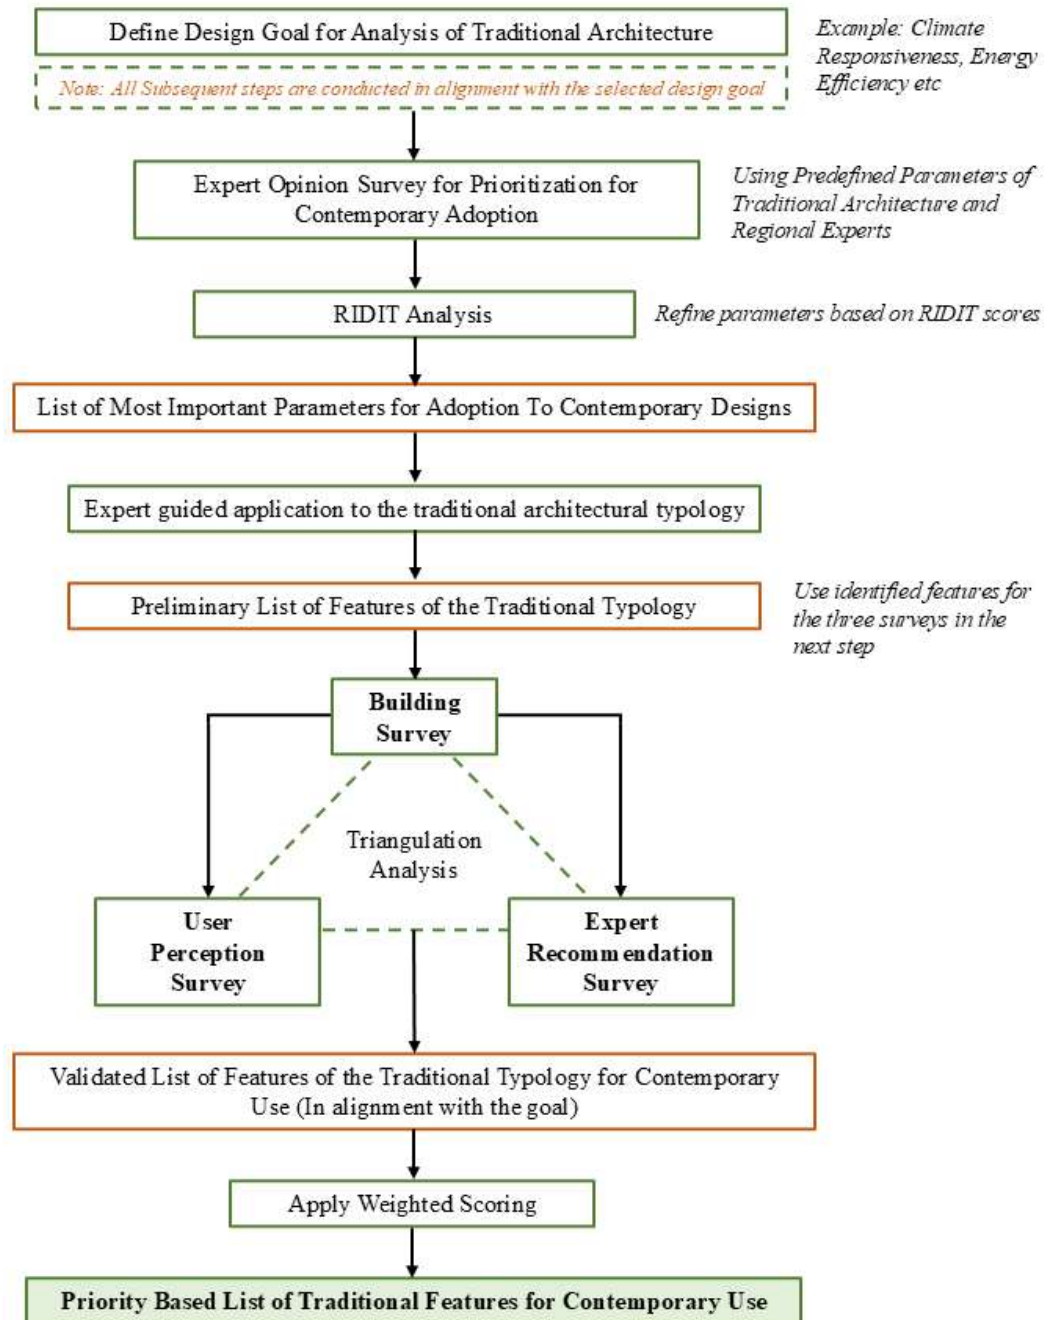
Define Design Goal for Analysis of Traditional Architecture

Example: Climate Responsiveness, Energy Efficiency etc

Note: All Subsequent steps are conducted in alignment with the selected design goal

Expert Opinion Survey for Prioritization for Contemporary Adoption

Using Predefined Parameters of Traditional Architecture and Regional Experts

RIDIT Analysis

Refine parameters based on RIDIT scores

List of Most Important Parameters for Adoption To Contemporary Designs

Expert guided application to the traditional architectural typology

Preliminary List of Features of the Traditional Typology

Use identified features for the three surveys in the next step

Building Survey

Triangulation Analysis

User Perception Survey

Expert Recommendation Survey

Validated List of Features of the Traditional Typology for Contemporary Use (In alignment with the goal)

Apply Weighted Scoring

Priority Based List of Traditional Features for Contemporary Use